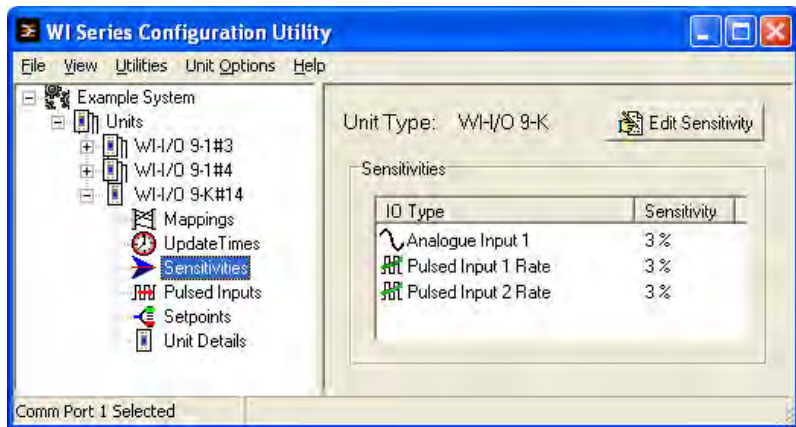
WI Series Configuration Utility

File View Utilities Unit Options Help

Example System
Units
WI-I/O 9-1#3
WI-I/O 9-1#4
WI-I/O 9-K#14
Mappings
UpdateTimes
Sensitivities
Pulsed Inputs
Setpoints
Unit Details

Unit Type: WI-I/O 9-K

Edit Sensitivity

Sensitivities

| IO Type | Sensitivity |
|---|---|
| Analogue Input 1 | 3 % |
| Pulsed Input 1 Rate | 3 % |
| Pulsed Input 2 Rate | 3 % |

Comm Port 1 Selected